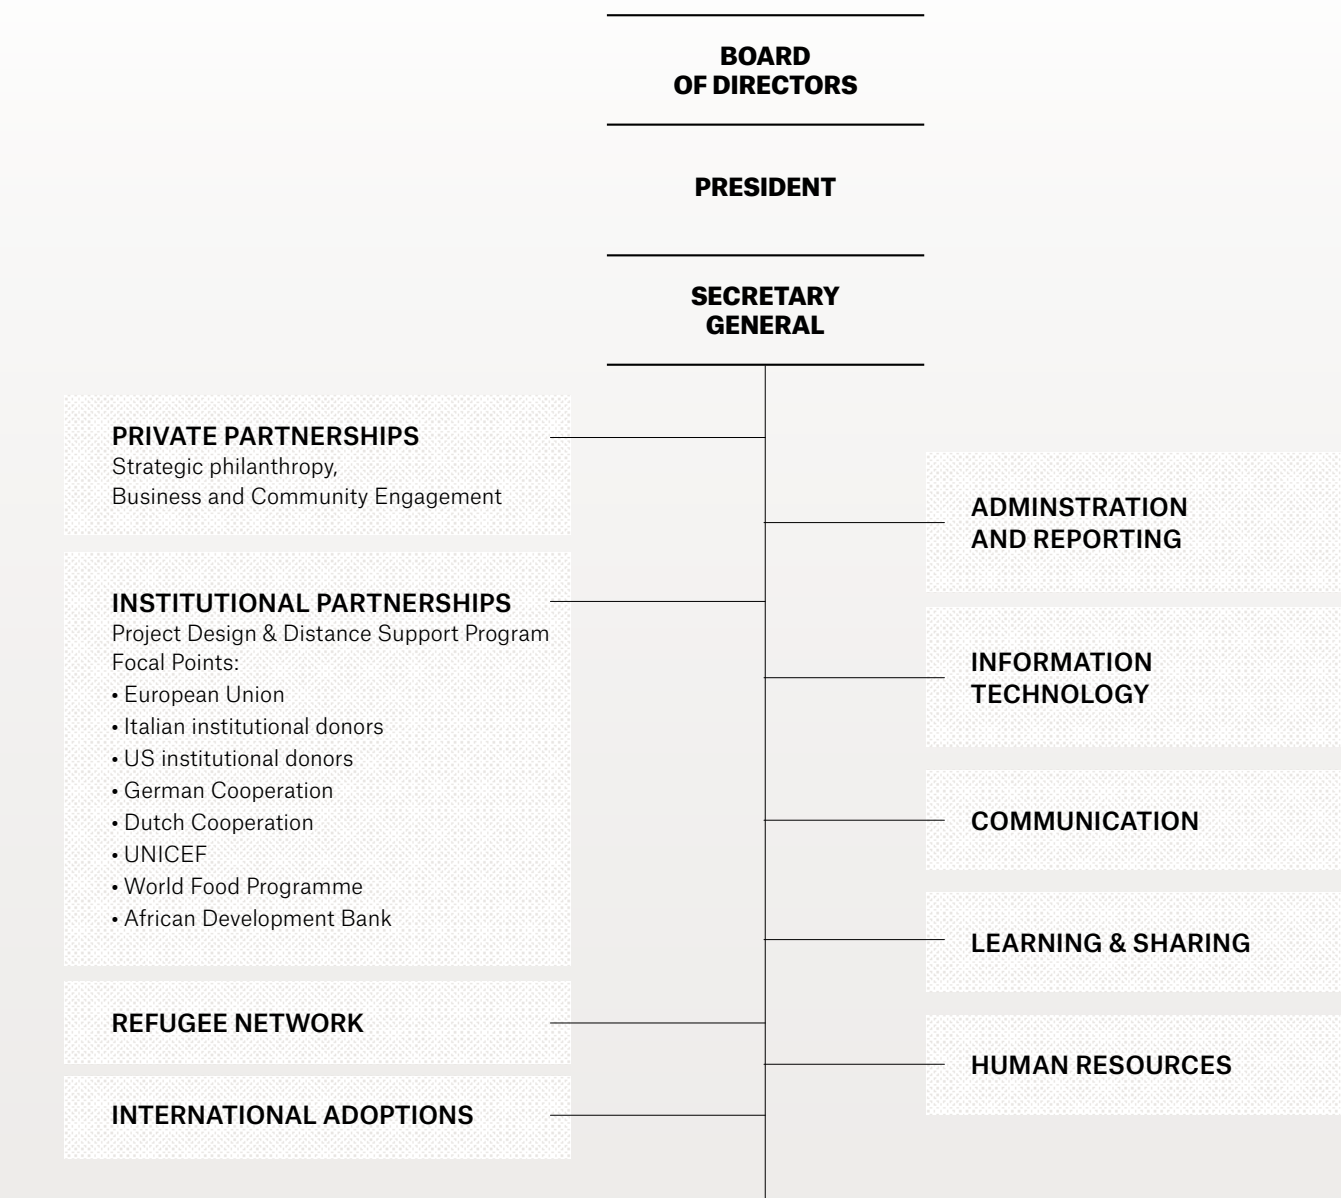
BOARD OF DIRECTORS

PRESIDENT

SECRETARY GENERAL

PRIVATE PARTNERSHIPS
Strategic philanthropy, Business and Community Engagement

ADMINSTRATION AND REPORTING

INSTITUTIONAL PARTNERSHIPS
Project Design & Distance Support Program
Focal Points:
• European Union
• Italian institutional donors
• US institutional donors
• German Cooperation
• Dutch Cooperation
• UNICEF
• World Food Programme
• African Development Bank

INFORMATION TECHNOLOGY

COMMUNICATION

LEARNING & SHARING

REFUGEE NETWORK

HUMAN RESOURCES

INTERNATIONAL ADOPTIONS